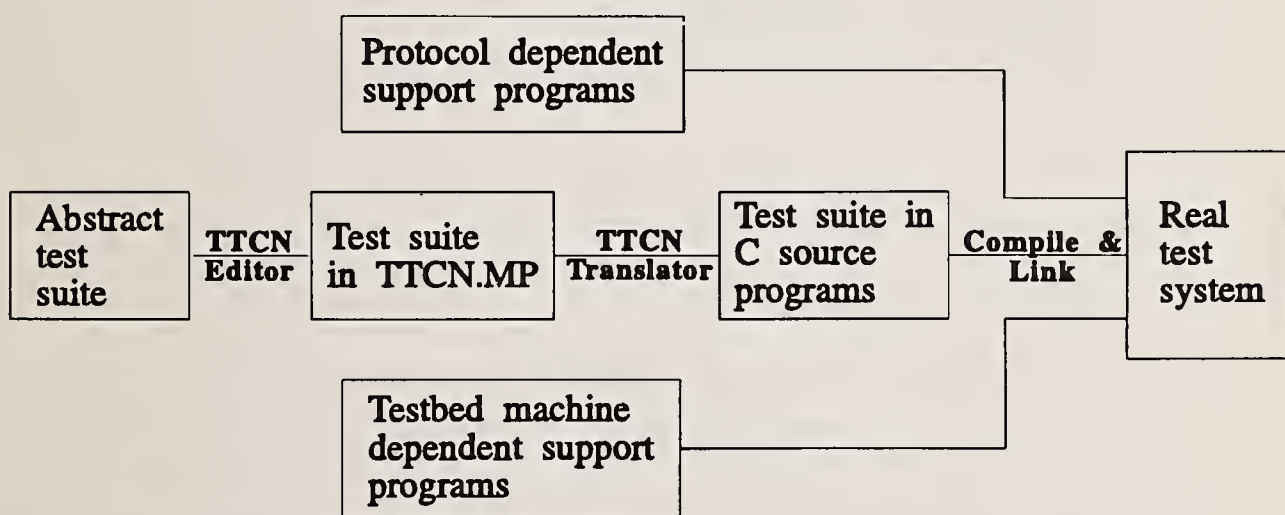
Protocol dependent support programs

Abstract test suite

TTCN Editor

Test suite in TTCN.MP

TTCN Translator

Test suite in C source programs

Compile & Link

Real test system

Testbed machine dependent support programs